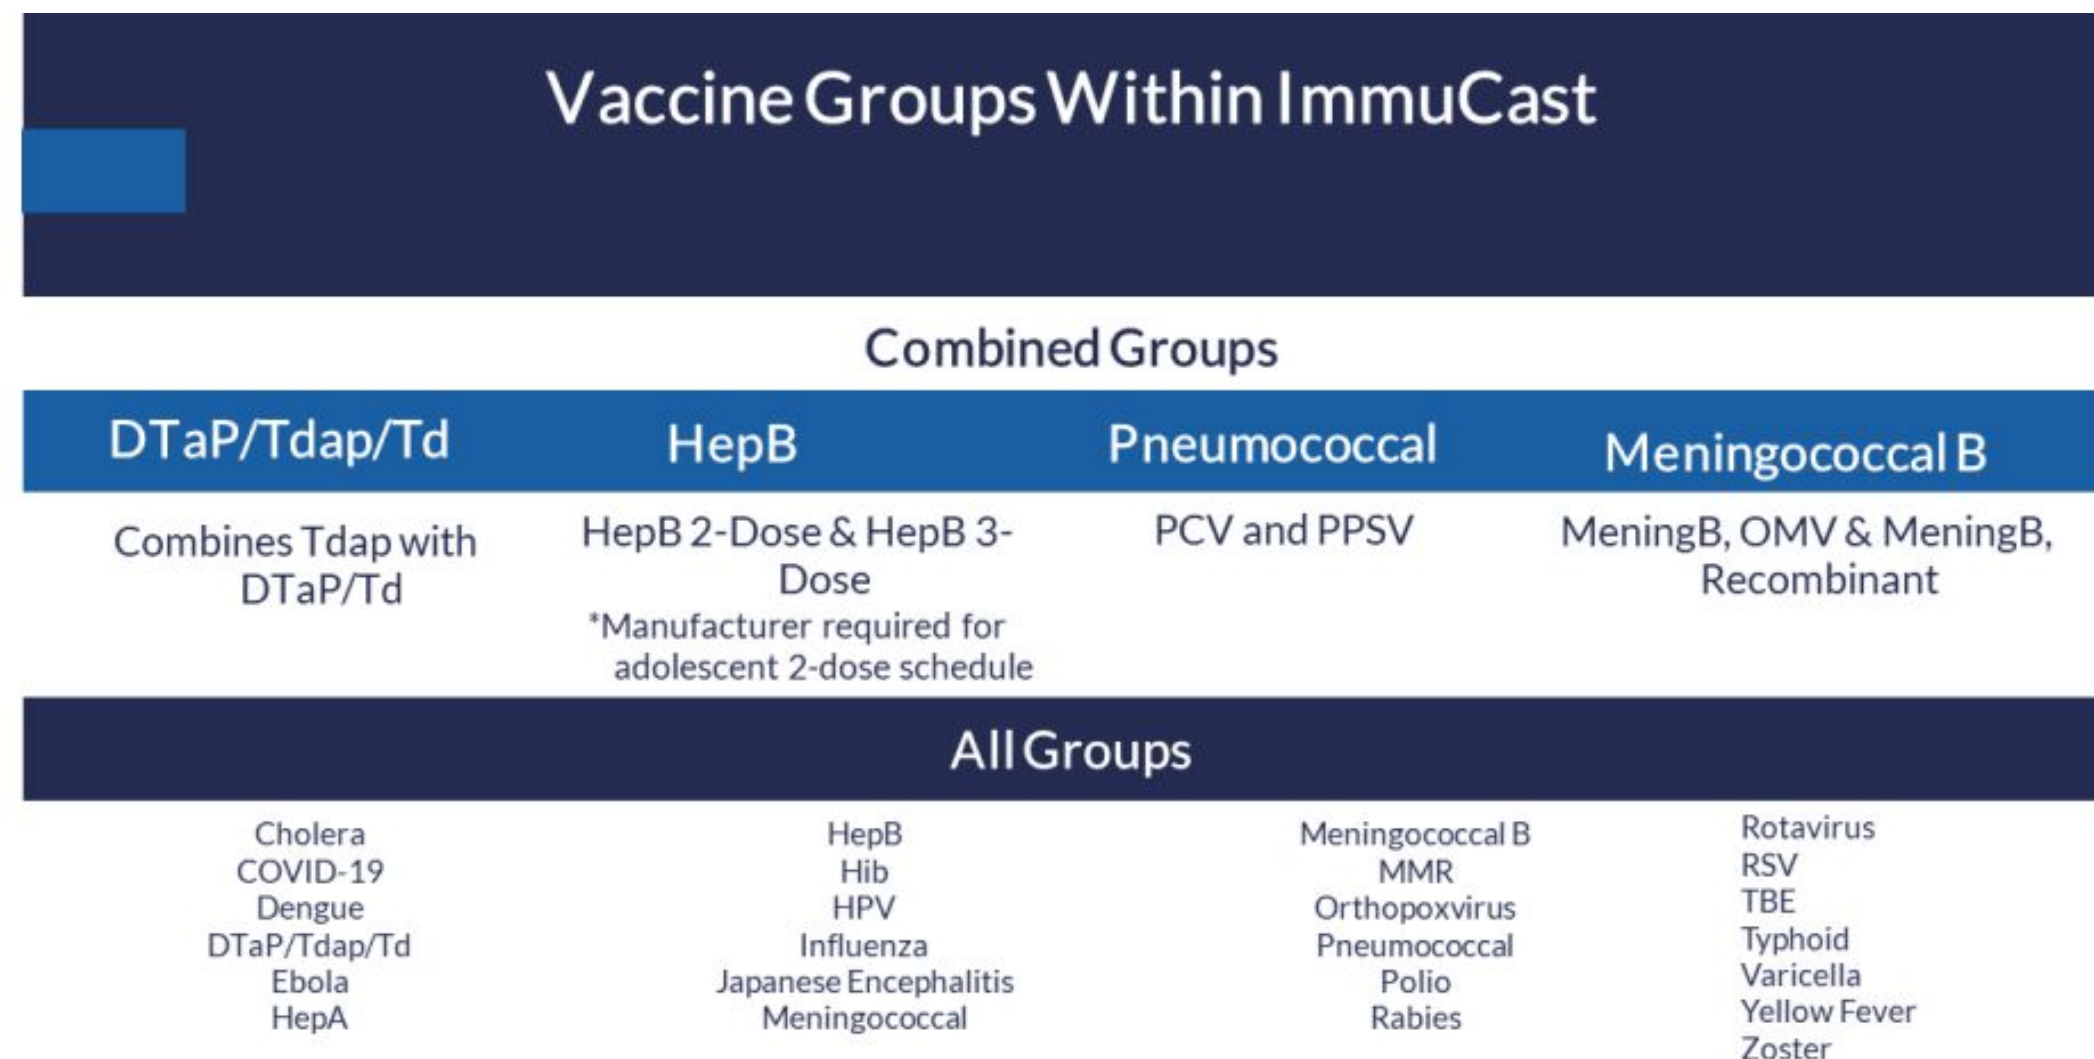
Vaccine Groups Within ImmuCast

Combined Groups

| DTaP/Tdap/Td | HepB | Pneumococcal | Meningococcal B |
|---|---|---|---|
| Combines Tdap with DTaP/Td | HepB 2-Dose & HepB 3-Dose *Manufacturer required for adolescent 2-dose schedule | PCV and PPSV | MeningB, OMV & MeningB, Recombinant |

All Groups

Cholera
COVID-19
Dengue
DTaP/Tdap/Td
Ebola
HepA

HepB
Hib
HPV
Influenza
Japanese Encephalitis
Meningococcal

Meningococcal B
MMR
Orthopoxvirus
Pneumococcal
Polio
Rabies

Rotavirus
RSV
TBE
Typhoid
Varicella
Yellow Fever
Zoster